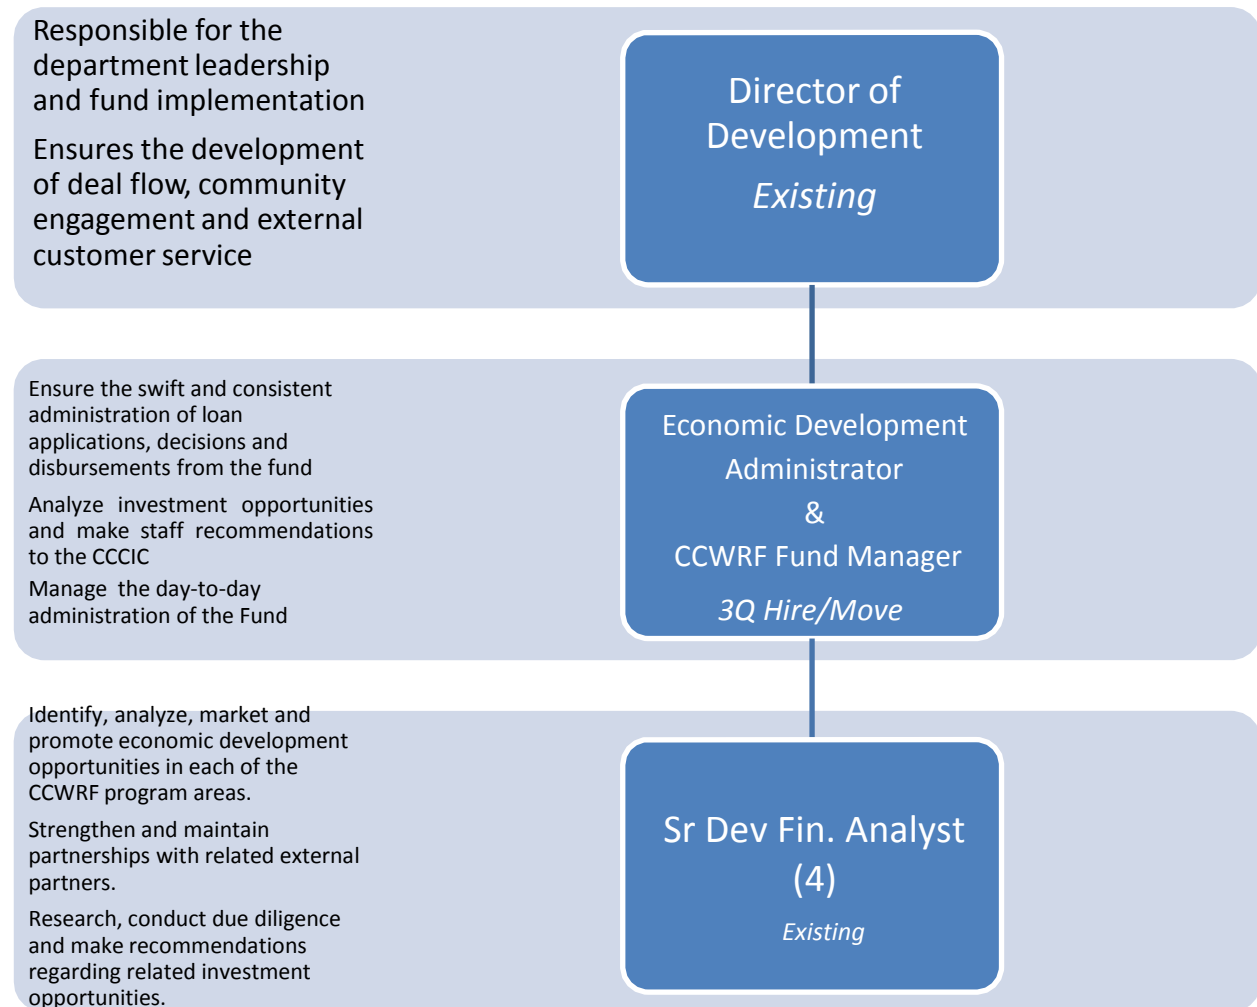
Responsible for the department leadership and fund implementation

Ensures the development of deal flow, community engagement and external customer service

Director of Development

Existing

Ensure the swift and consistent administration of loan applications, decisions and disbursements from the fund

Analyze investment opportunities and make staff recommendations to the CCCIC

Manage the day-to-day administration of the Fund

Economic Development Administrator

&

CCWRF Fund Manager

3Q Hire/Move

Identify, analyze, market and promote economic development opportunities in each of the CCWRF program areas.

Strengthen and maintain partnerships with related external partners.

Research, conduct due diligence and make recommendations regarding related investment opportunities.

Sr Dev Fin. Analyst (4)

Existing